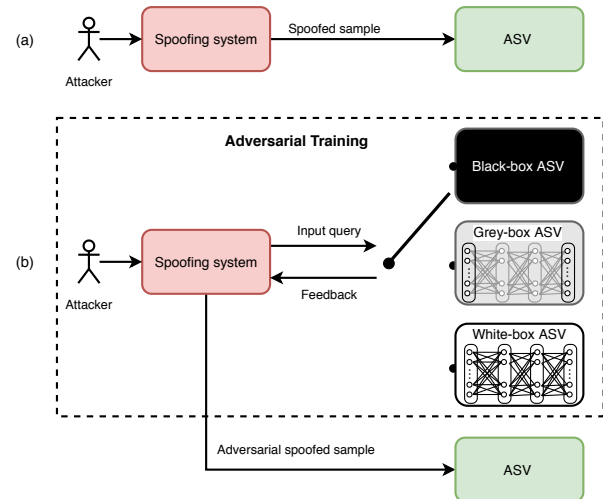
(a)

Attacker

Spoofing system

Spoofed sample

ASV

Adversarial Training

(b)

Attacker

Spoofing system

Input query

Feedback

Black-box ASV

Grey-box ASV

White-box ASV

Adversarial spoofed sample

ASV